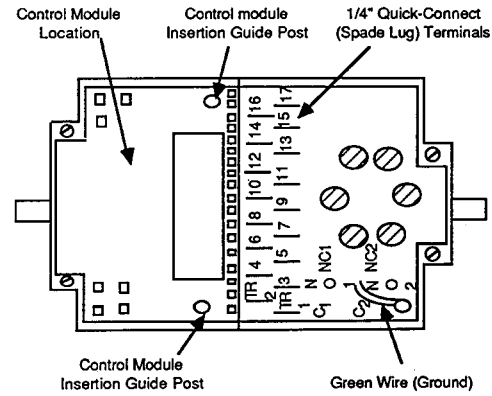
Control Module Location

Control module Insertion Guide Post

1/4" Quick-Connect (Spade Lug) Terminals

16 | 14 | 12 | 10 | 8 | 6 | 4 | TR 2

17 | 15 | 13 | 11 | 9 | 7 | 5 | 3 | TR 1

N O NC1 C1

N O NC2 C2

1

2

Control Module Insertion Guide Post

Green Wire (Ground)